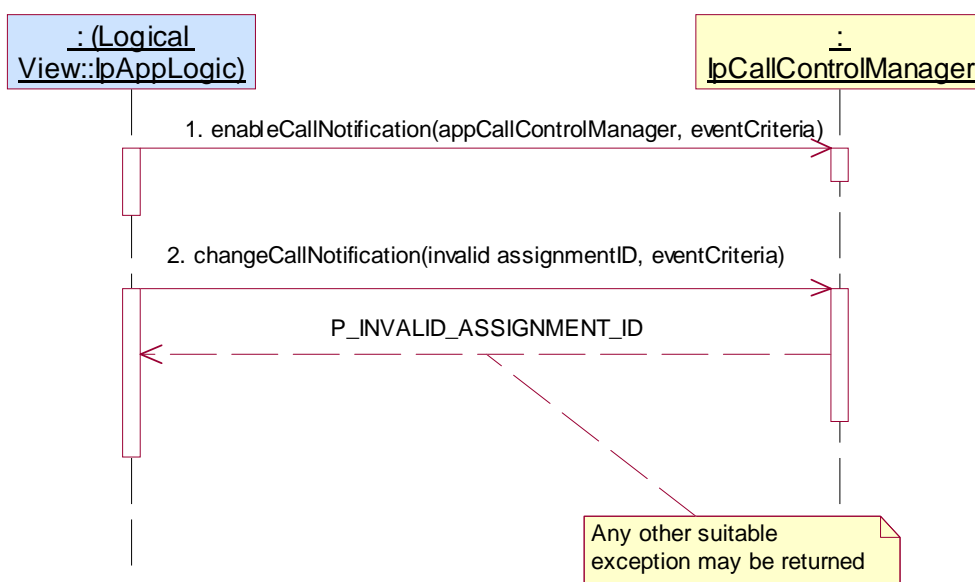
: (Logical View::IpAppLogic)

: IpCallControlManager

1. enableCallNotification(appCallControlManager, eventCriteria)

2. changeCallNotification(invalid assignmentID, eventCriteria)

P_INVALID_ASSIGNMENT_ID

Any other suitable exception may be returned